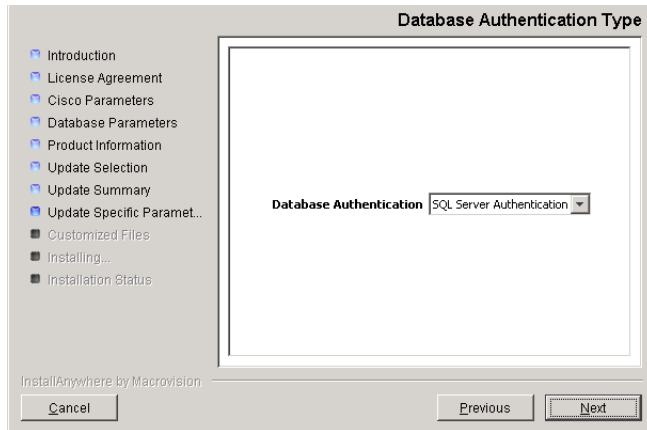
Database Authentication Type

Introduction
License Agreement
Cisco Parameters
Database Parameters
Product Information
Update Selection
Update Summary
Update Specific Paramet...
Customized Files
Installing...
Installation Status

Database Authentication SQL Server Authentication

InstallAnywhere by Macrovision

Cancel

Previous

Next